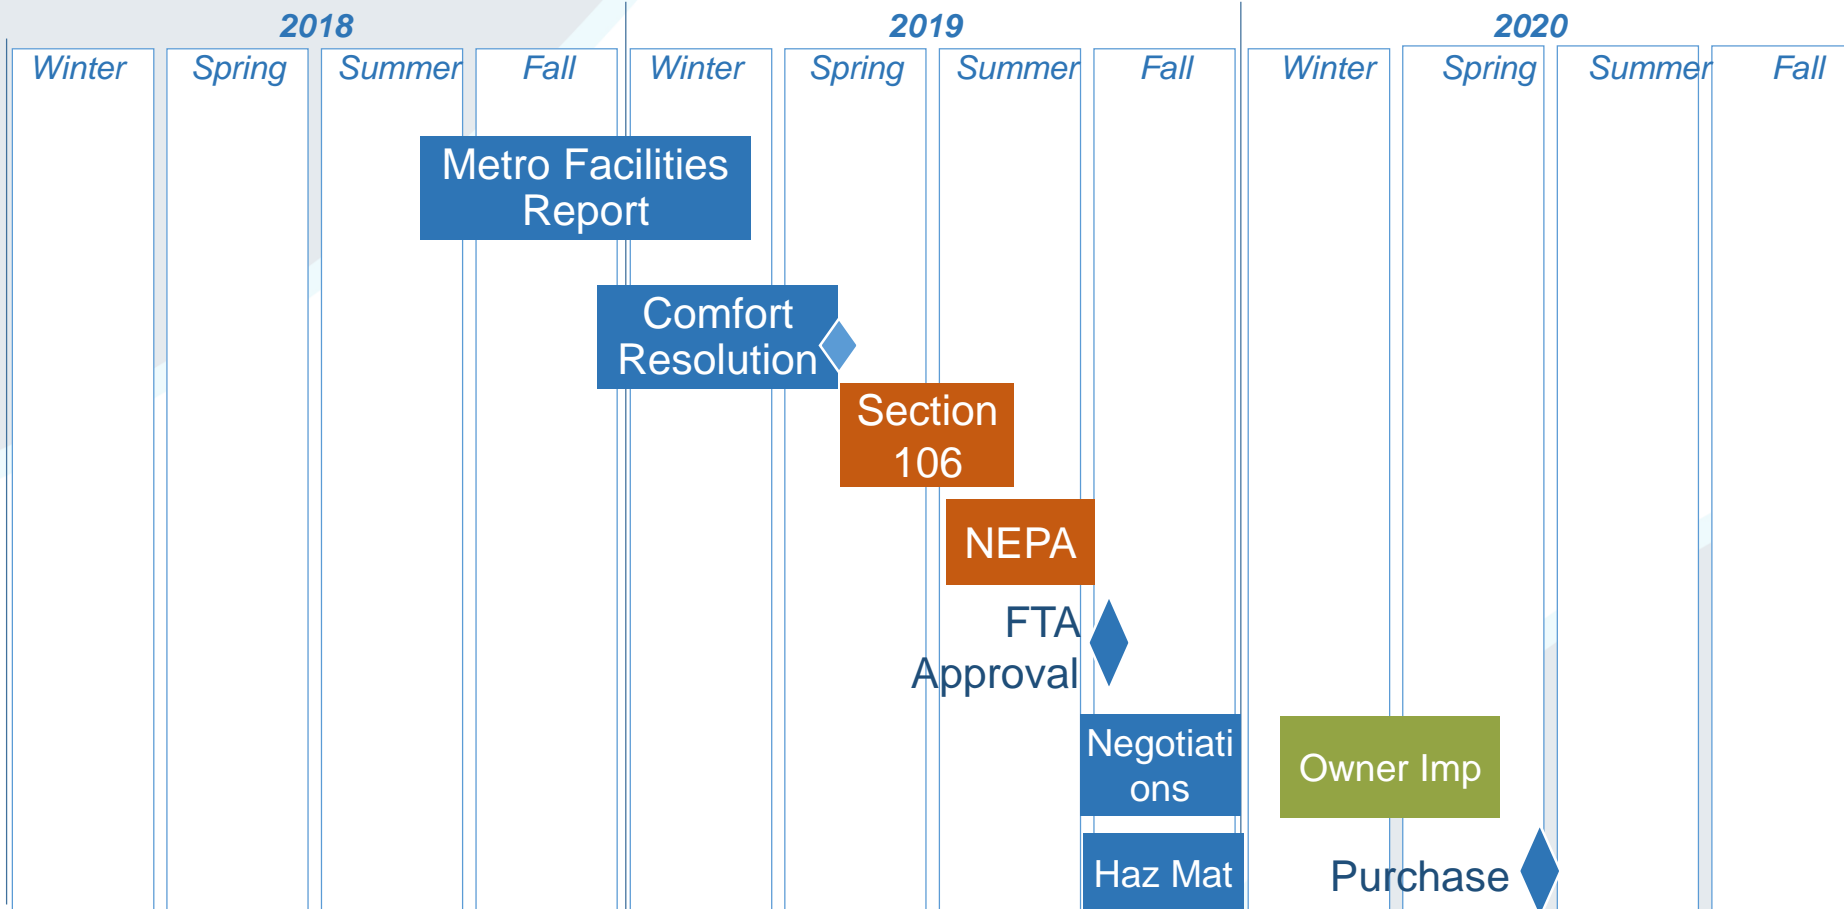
2018

Winter Spring Summer Fall

2019

Winter Spring Summer Fall

2020

Winter Spring Summer Fall

Metro Facilities Report

Comfort Resolution

Section 106

NEPA

FTA Approval

Negotiations

Owner Imp

Haz Mat

Purchase